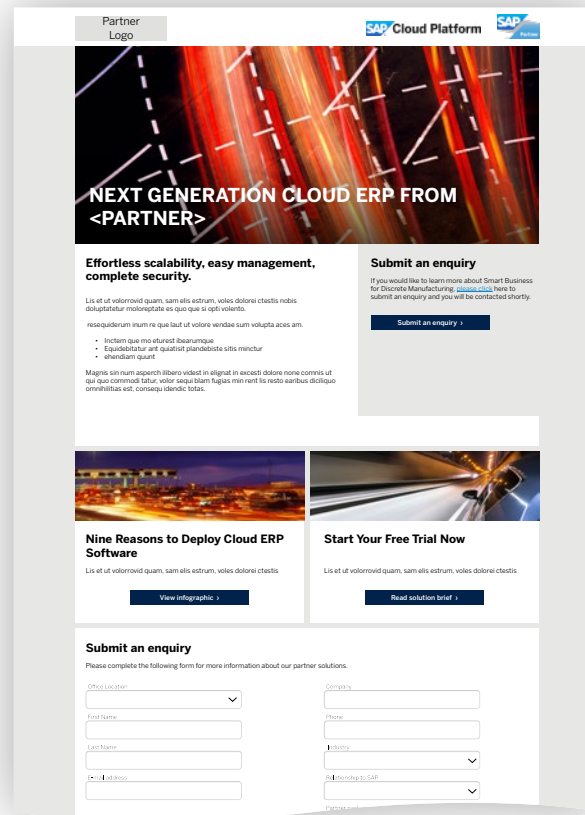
Partner Logo

SAP Cloud Platform

SAP Partner

NEXT GENERATION CLOUD ERP FROM <PARTNER>

Effortless scalability, easy management, complete security.

Lis et ut volorrovid quam, sam elis estrum, voles dolorei ctestis nobis doluptatetur moloreptate es quo que si opti volento.

resequiderum inum re que laut ut volore vendae sum volupta aces am.

- Inctem que mo eturest ibearumque
- Equidebitatur ant quiatisit plandebiste sitis minctur
- ehendiam quunt

Magnis sin num asperch ilibero videst in elignat in excesti dolore none comnis ut qui quo commodi tatur, volor sequi blam fugias min rent lis resto earibus diciliquo omnihilitias est, consequ idendic totas.

Submit an enquiry

If you would like to learn more about Smart Business for Discrete Manufacturing, please click here to submit an enquiry and you will be contacted shortly.

Submit an enquiry ›

Nine Reasons to Deploy Cloud ERP Software

Lis et ut volorrovid quam, sam elis estrum, voles dolorei ctestis

View infographic ›

Start Your Free Trial Now

Lis et ut volorrovid quam, sam elis estrum, voles dolorei ctestis

Read solution brief ›

Submit an enquiry

Please complete the following form for more information about our partner solutions.

Office Location

Company

First Name

Phone

Last Name

Industry

Email address

Relationship to SAP

Partner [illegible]